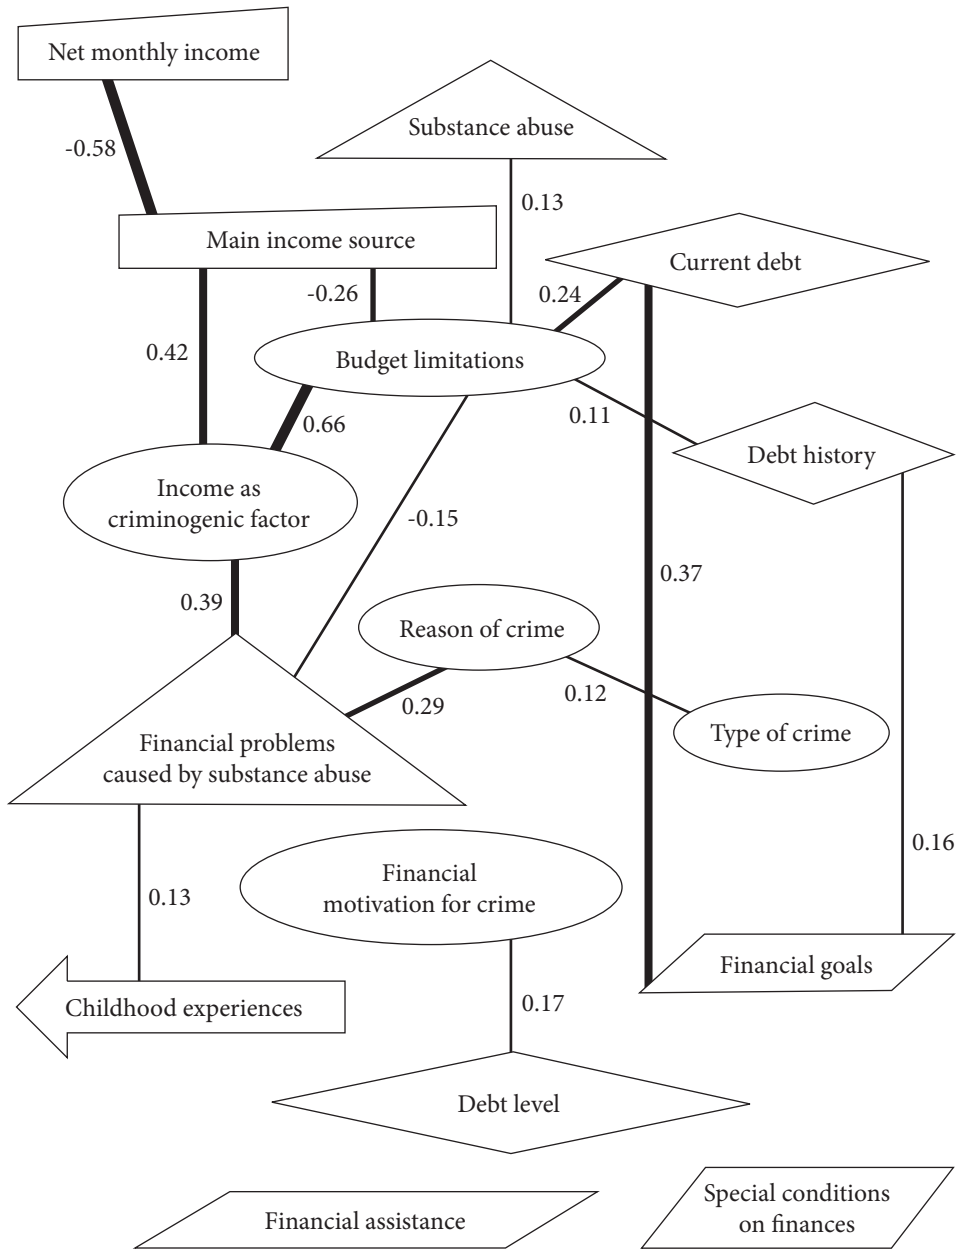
Net monthly income

-0.58

Substance abuse

0.13

Main income source

Current debt

-0.26

0.24

0.42

Budget limitations

0.66

0.11

Debt history

Income as criminogenic factor

-0.15

0.37

0.39

Reason of crime

0.29

0.12

Type of crime

Financial problems caused by substance abuse

0.16

0.13

Financial motivation for crime

Financial goals

Childhood experiences

0.17

Debt level

Financial assistance

Special conditions on finances